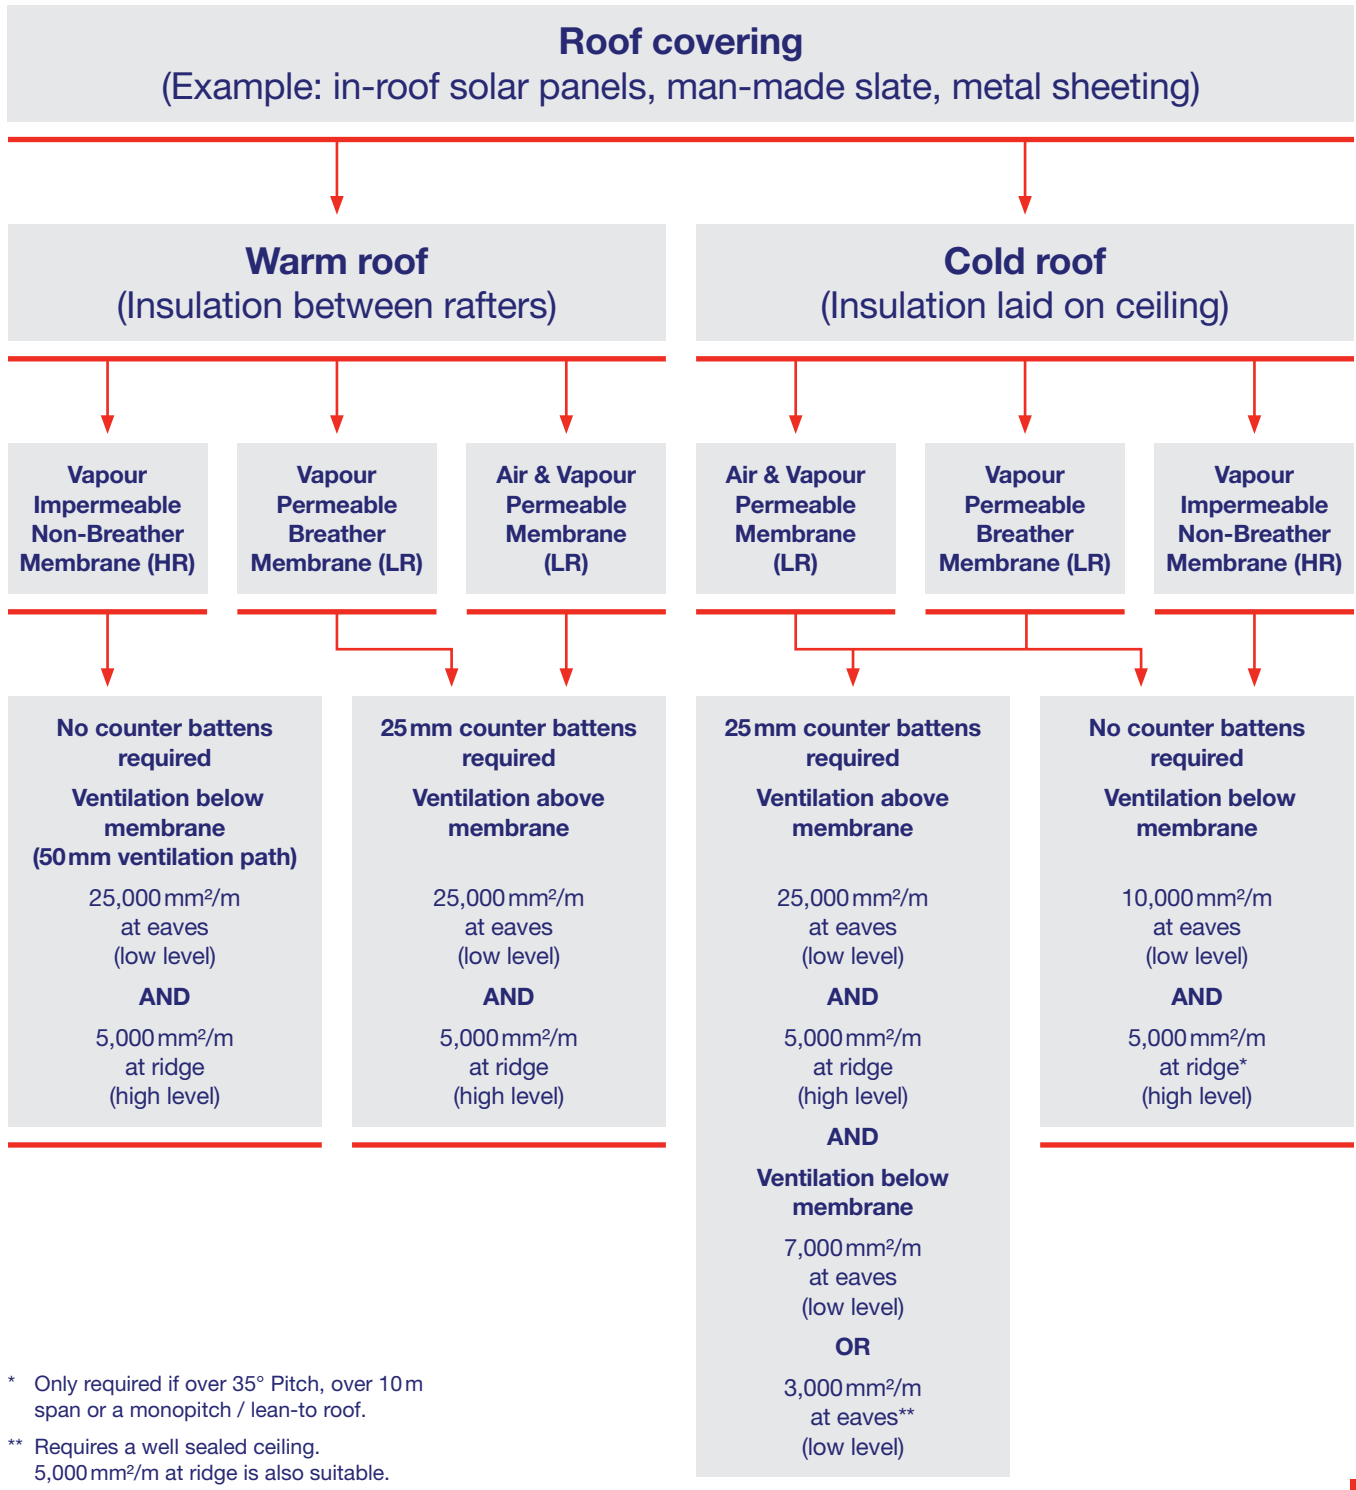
Roof covering
(Example: in-roof solar panels, man-made slate, metal sheeting)

Warm roof
(Insulation between rafters)

Cold roof
(Insulation laid on ceiling)

Vapour Impermeable Non-Breather Membrane (HR)

Vapour Permeable Breather Membrane (LR)

Air & Vapour Permeable Membrane (LR)

Air & Vapour Permeable Membrane (LR)

Vapour Permeable Breather Membrane (LR)

Vapour Impermeable Non-Breather Membrane (HR)

No counter battens required

Ventilation below membrane (50 mm ventilation path)

25,000 mm²/m at eaves (low level)

AND

5,000 mm²/m at ridge (high level)

25 mm counter battens required

Ventilation above membrane

25,000 mm²/m at eaves (low level)

AND

5,000 mm²/m at ridge (high level)

25 mm counter battens required

Ventilation above membrane

25,000 mm²/m at eaves (low level)

AND

5,000 mm²/m at ridge (high level)

AND

Ventilation below membrane

7,000 mm²/m at eaves (low level)

OR

3,000 mm²/m at eaves** (low level)

No counter battens required

Ventilation below membrane

10,000 mm²/m at eaves (low level)

AND

5,000 mm²/m at ridge* (high level)

* Only required if over 35° Pitch, over 10 m span or a monopitch / lean-to roof.

** Requires a well sealed ceiling. 5,000 mm²/m at ridge is also suitable.